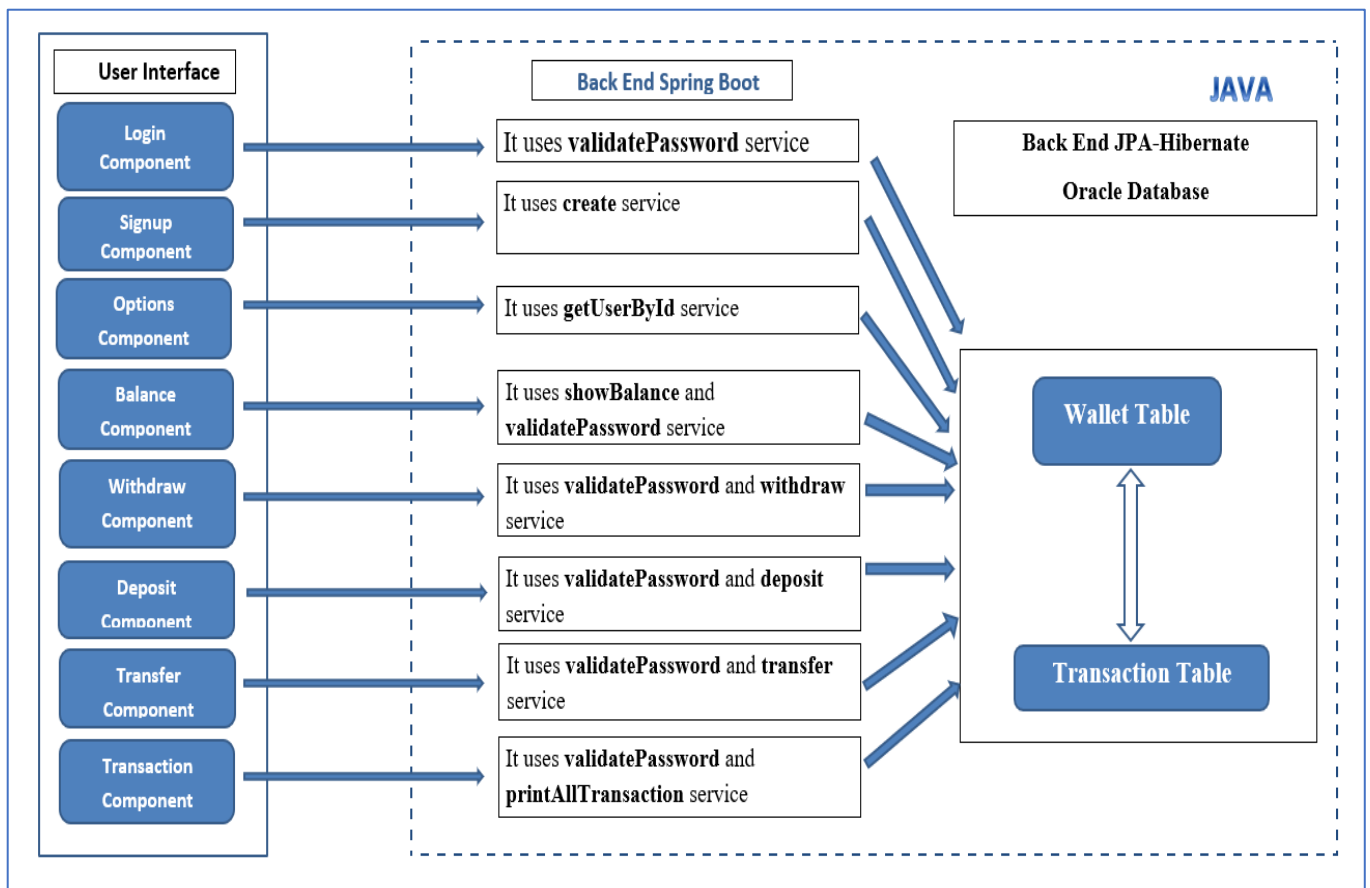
User Interface

Login Component

Signup Component

Options Component

Balance Component

Withdraw Component

Deposit Component

Transfer Component

Transaction Component

Back End Spring Boot

JAVA

It uses validatePassword service

It uses create service

It uses getUserById service

It uses showBalance and validatePassword service

It uses validatePassword and withdraw service

It uses validatePassword and deposit service

It uses validatePassword and transfer service

It uses validatePassword and printAllTransaction service

Back End JPA-Hibernate

Oracle Database

Wallet Table

Transaction Table